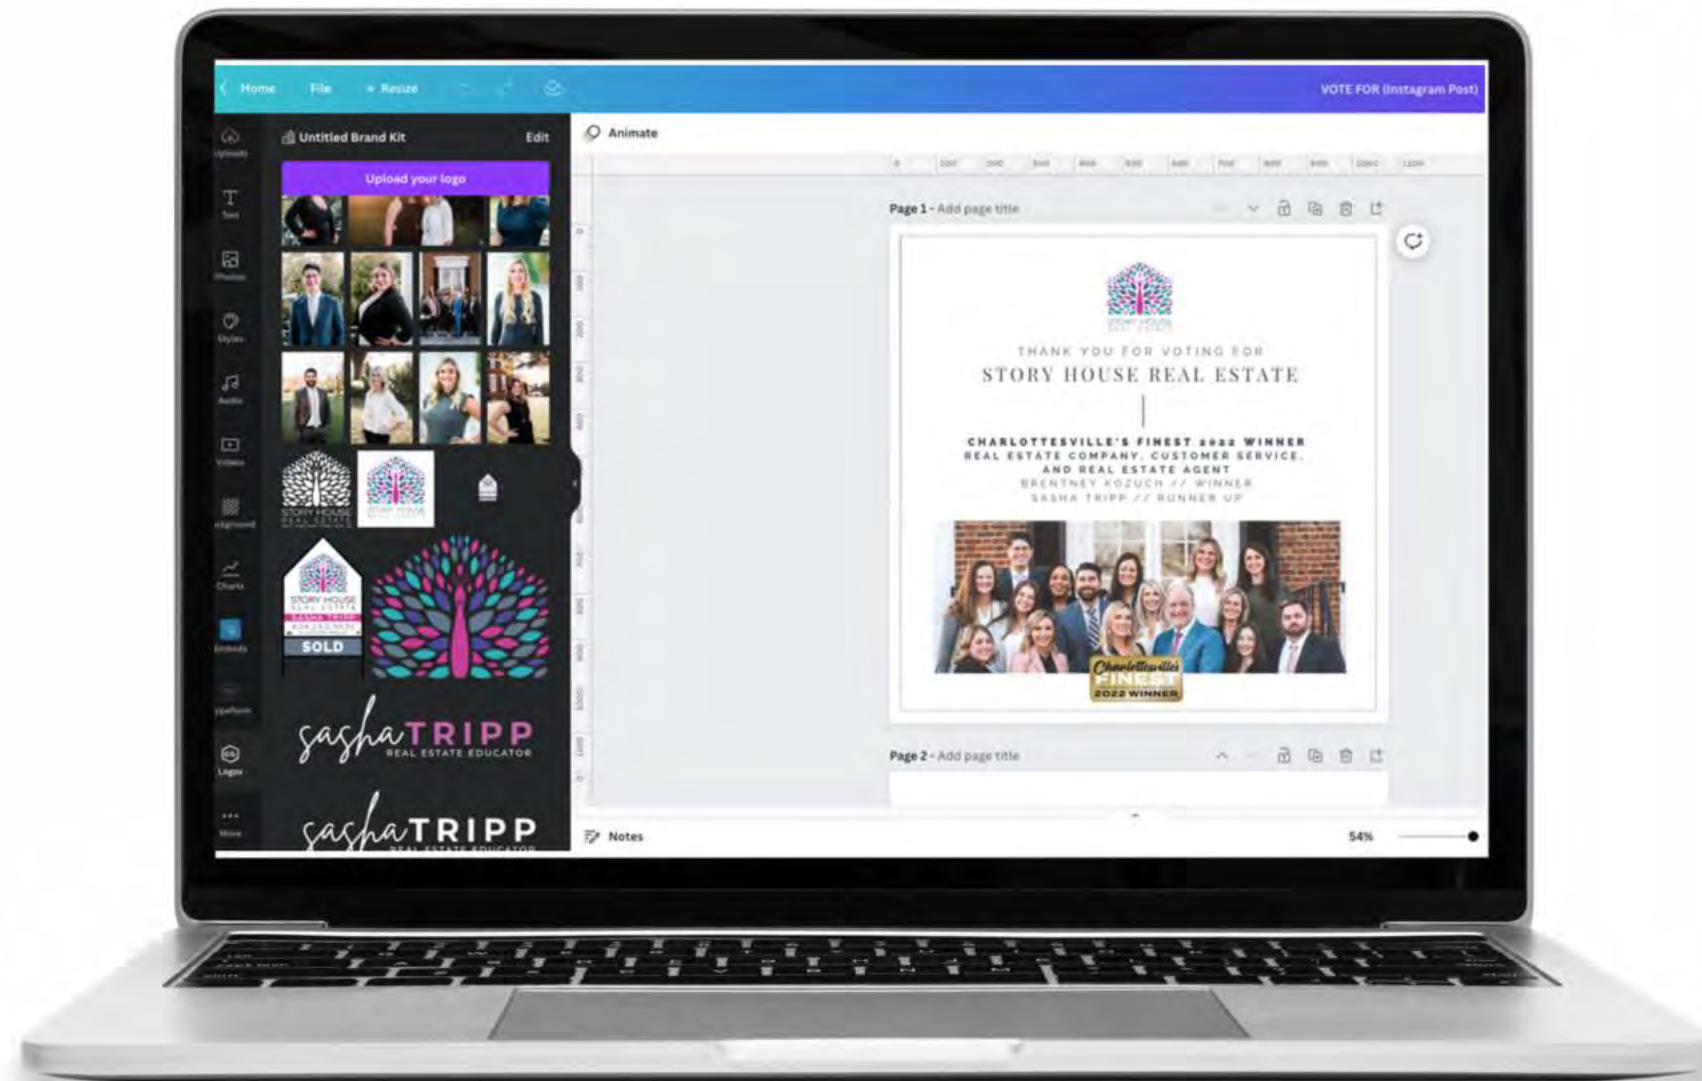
Home File Resize

VOTE FOR (Instagram Post)

Uploads
Text
Photos
Styles
Audio
Videos
Background
Charts
Embeds
Logos
More

Untitled Brand Kit Edit

Upload your logo

STORY HOUSE REAL ESTATE

SOLD

sashaTRIPP REAL ESTATE EDUCATOR

sashaTRIPP REAL ESTATE EDUCATOR

Animate

Page 1 - Add page title

THANK YOU FOR VOTING FOR
STORY HOUSE REAL ESTATE

CHARLOTTESVILLE'S FINEST 2022 WINNER
REAL ESTATE COMPANY, CUSTOMER SERVICE, AND REAL ESTATE AGENT
BRENTNEY KOZUCH // WINNER
SASHA TRIPP // RUNNER UP

Charlottesville's FINEST 2022 WINNER

Page 2 - Add page title

Notes

54%